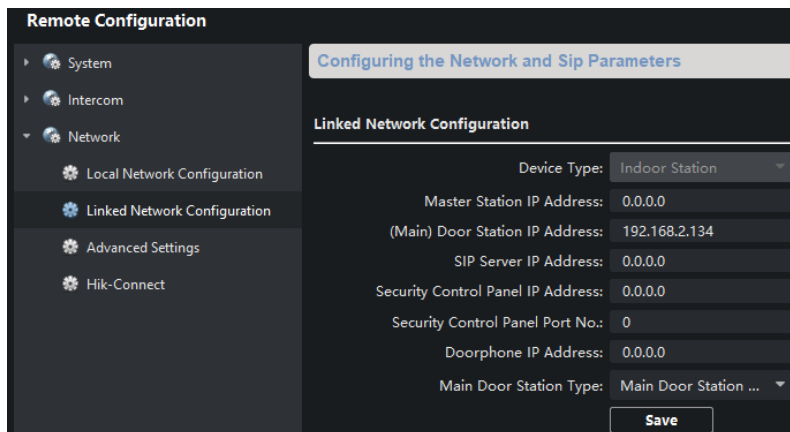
Remote Configuration

System
Intercom
Network
Local Network Configuration
Linked Network Configuration
Advanced Settings
Hik-Connect

Configuring the Network and Sip Parameters

Linked Network Configuration

| | |
|---|---|
| Device Type: | Indoor Station |
| Master Station IP Address: | 0.0.0.0 |
| (Main) Door Station IP Address: | 192.168.2.134 |
| SIP Server IP Address: | 0.0.0.0 |
| Security Control Panel IP Address: | 0.0.0.0 |
| Security Control Panel Port No.: | 0 |
| Doorphone IP Address: | 0.0.0.0 |
| Main Door Station Type: | Main Door Station ... |

Save